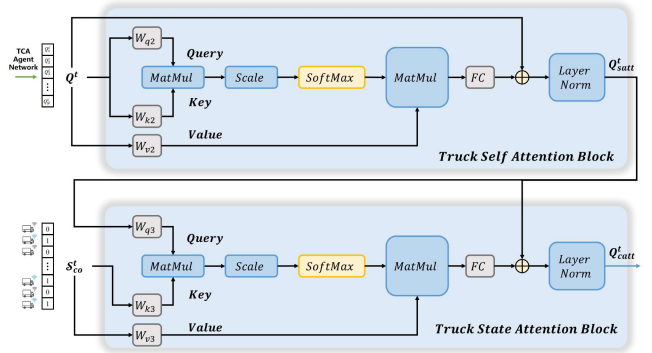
TCA Agent Network

$Q_1^t$
$Q_2^t$
$Q_3^t$
...
$Q_n^t$

$Q^t$

$W_{q2}$
Query
MatMul
Scale
SoftMax
MatMul
FC
$\oplus$
Layer Norm
$Q_{satt}^t$
Key
$W_{k2}$
Value
$W_{v2}$

Truck Self Attention Block

0
1
0
0
1
0
1

$\mathcal{S}_{co}^t$

$W_{q3}$
Query
MatMul
Scale
SoftMax
MatMul
FC
$\oplus$
Layer Norm
$Q_{catt}^t$
Key
$W_{k3}$
Value
$W_{v3}$

Truck State Attention Block